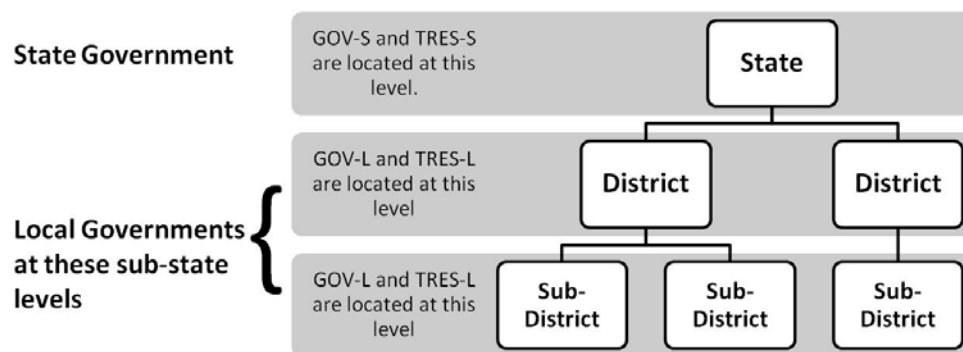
State Government

GOV-S and TRES-S are located at this level.

State

GOV-L and TRES-L are located at this level

District

District

Local Governments at these sub-state levels

GOV-L and TRES-L are located at this level

Sub-District

Sub-District

Sub-District